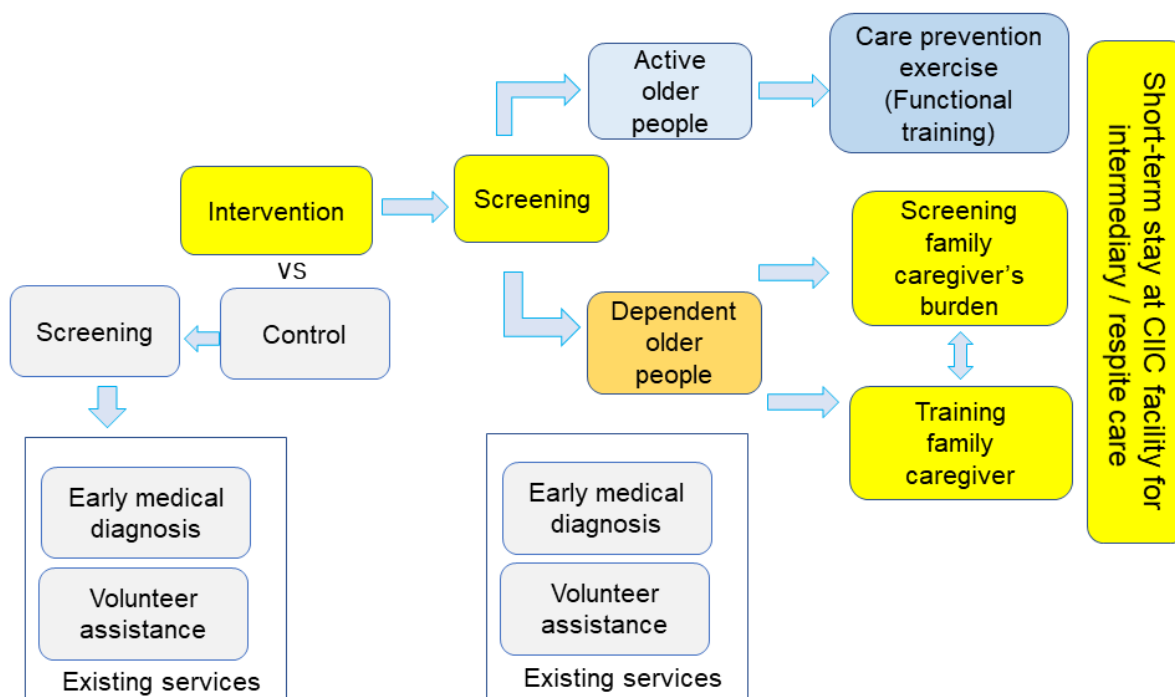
Active older people

Care prevention exercise (Functional training)

Short-term stay at CIIC facility for intermediary / respite care

Intervention

Screening

Screening family caregiver's burden

vs

Screening

Control

Dependent older people

Training family caregiver

Early medical diagnosis

Volunteer assistance

Existing services

Early medical diagnosis

Volunteer assistance

Existing services